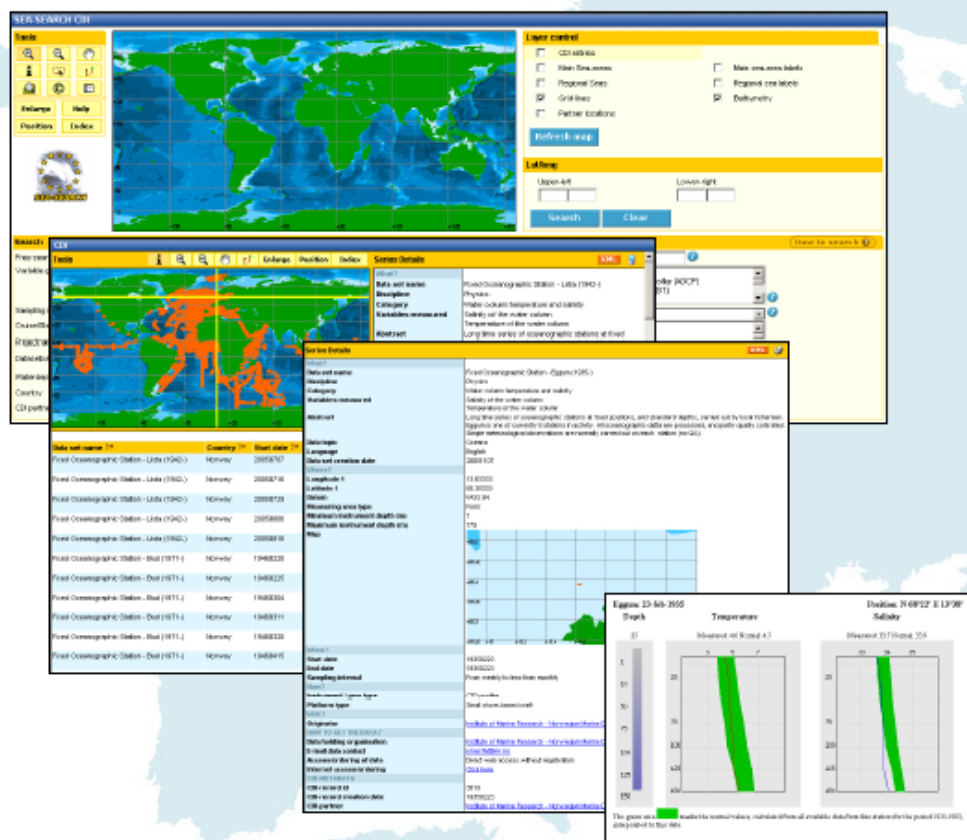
SEA SEARCH CDI

Tools

Enlarge Help
Position Index

Layer control

CDI entries
Main Sea areas
Main sea area labels
Regional Seas
Regional sea labels
Grid lines
Bathymetry
Partner locations

Refresh map

Lat/long

Upper-left
Lower-right

Search Clear

How to search

CDI

Tools Enlarge Position Index

Series Details

Data set name
Discipline
Category
Variables measured
Abstract

Fixed Oceanographic Station - Lista (1942-)
Physics
Water column temperature and salinity
Salinity of the water column
Temperature of the water column
Long time series of oceanographic stations at fixed

| Data set name | Country | Start date |
|---|---|---|
| Fixed Oceanographic Station - Lista (1942-) | Norway | 20050707 |
| Fixed Oceanographic Station - Lista (1942-) | Norway | 20050716 |
| Fixed Oceanographic Station - Lista (1942-) | Norway | 20050728 |
| Fixed Oceanographic Station - Lista (1942-) | Norway | 20050808 |
| Fixed Oceanographic Station - Lista (1942-) | Norway | 20050816 |
| Fixed Oceanographic Station - Bud (1971-) | Norway | 19480220 |
| Fixed Oceanographic Station - Bud (1971-) | Norway | 19480225 |
| Fixed Oceanographic Station - Bud (1971-) | Norway | 19480304 |
| Fixed Oceanographic Station - Bud (1971-) | Norway | 19480311 |
| Fixed Oceanographic Station - Bud (1971-) | Norway | 19480330 |
| Fixed Oceanographic Station - Bud (1971-) | Norway | 19480415 |

Series Details

Data set name: Fixed Oceanographic Station - Eggum (1935-)
Discipline: Physics
Category: Water column temperature and salinity
Variables measured: Salinity of the water column; Temperature of the water column
Abstract
Data topic
Language: English
Data set creation date
Longitude
Latitude
Datum
Measuring area type: Point
Minimum instrument depth (m): 1
Maximum instrument depth (m)
Map
Start date
End date
Sampling interval
Instrument / gauge type
Platform type
Originator: Institute of Marine Research - Norwegian Marine Data Centre
Data holding organisation: Institute of Marine Research - Norwegian Marine Data Centre
E-mail data contact
Access to the log of data
Internet access ordering: Click here
CDI record id
CDI record creation date
CDI partner: Institute of Marine Research - Norwegian Marine Data Centre

Eggum: 23-feb-1935
Position: N 68°22' E 13°38'
Depth
Temperature
Salinity
Measured: 46 Normal: 4.5
Measured: 33.7 Normal: 33.9
The green area marks the normal values, calculated from all available data from this station for the period 1935-1995, interpolated to this date.